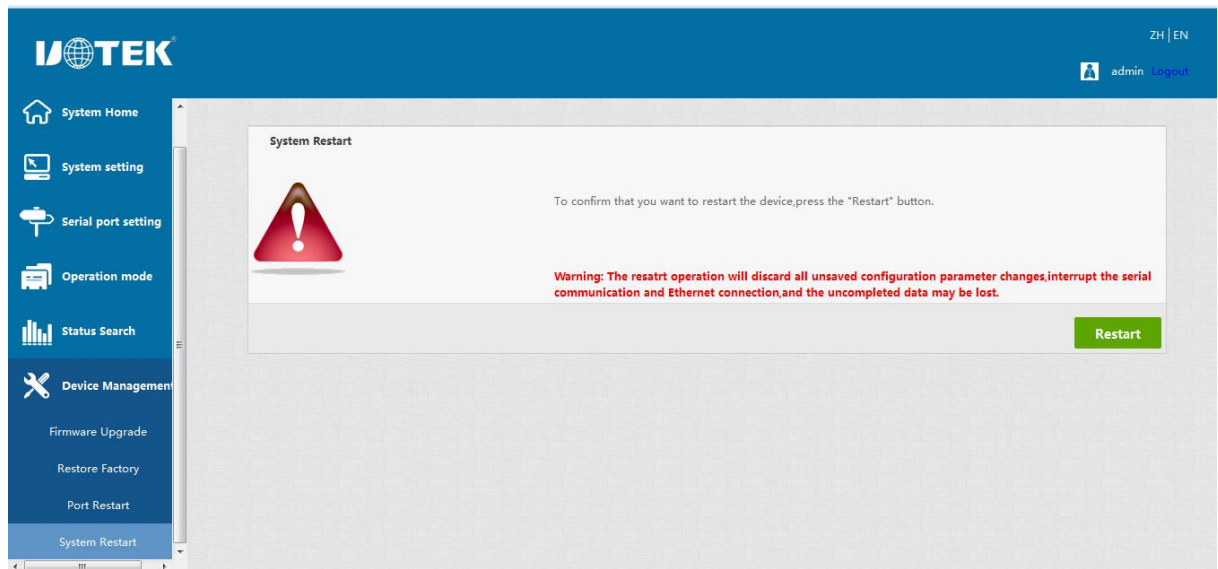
UOTEK

ZH | EN

admin Logout

System Home

System setting

Serial port setting

Operation mode

Status Search

Device Managemen

Firmware Upgrade

Restore Factory

Port Restart

System Restart

System Restart

To confirm that you want to restart the device,press the "Restart" button.

Warning: The resatrt operation will discard all unsaved configuration parameter changes,interrupt the serial communication and Ethernet connection,and the uncompleted data may be lost.

Restart